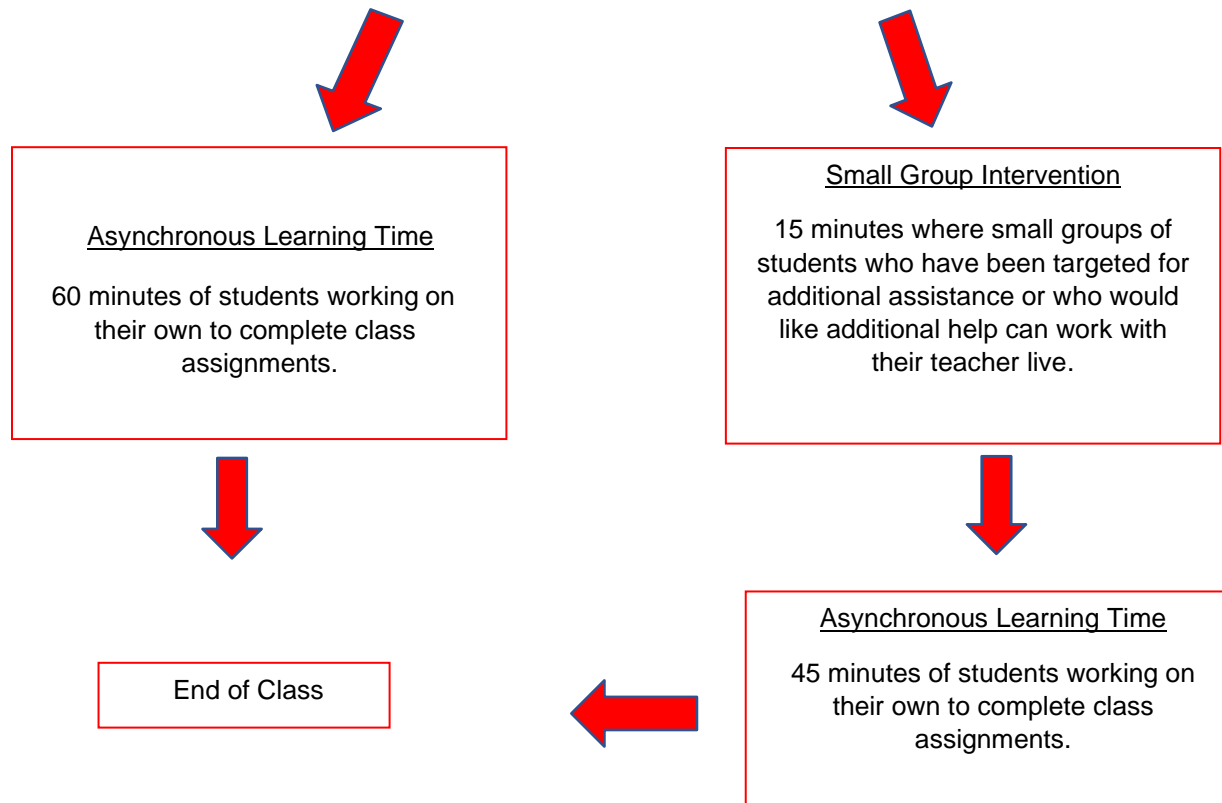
Asynchronous Learning Time

60 minutes of students working on their own to complete class assignments.

Small Group Intervention

15 minutes where small groups of students who have been targeted for additional assistance or who would like additional help can work with their teacher live.

Asynchronous Learning Time

45 minutes of students working on their own to complete class assignments.

End of Class